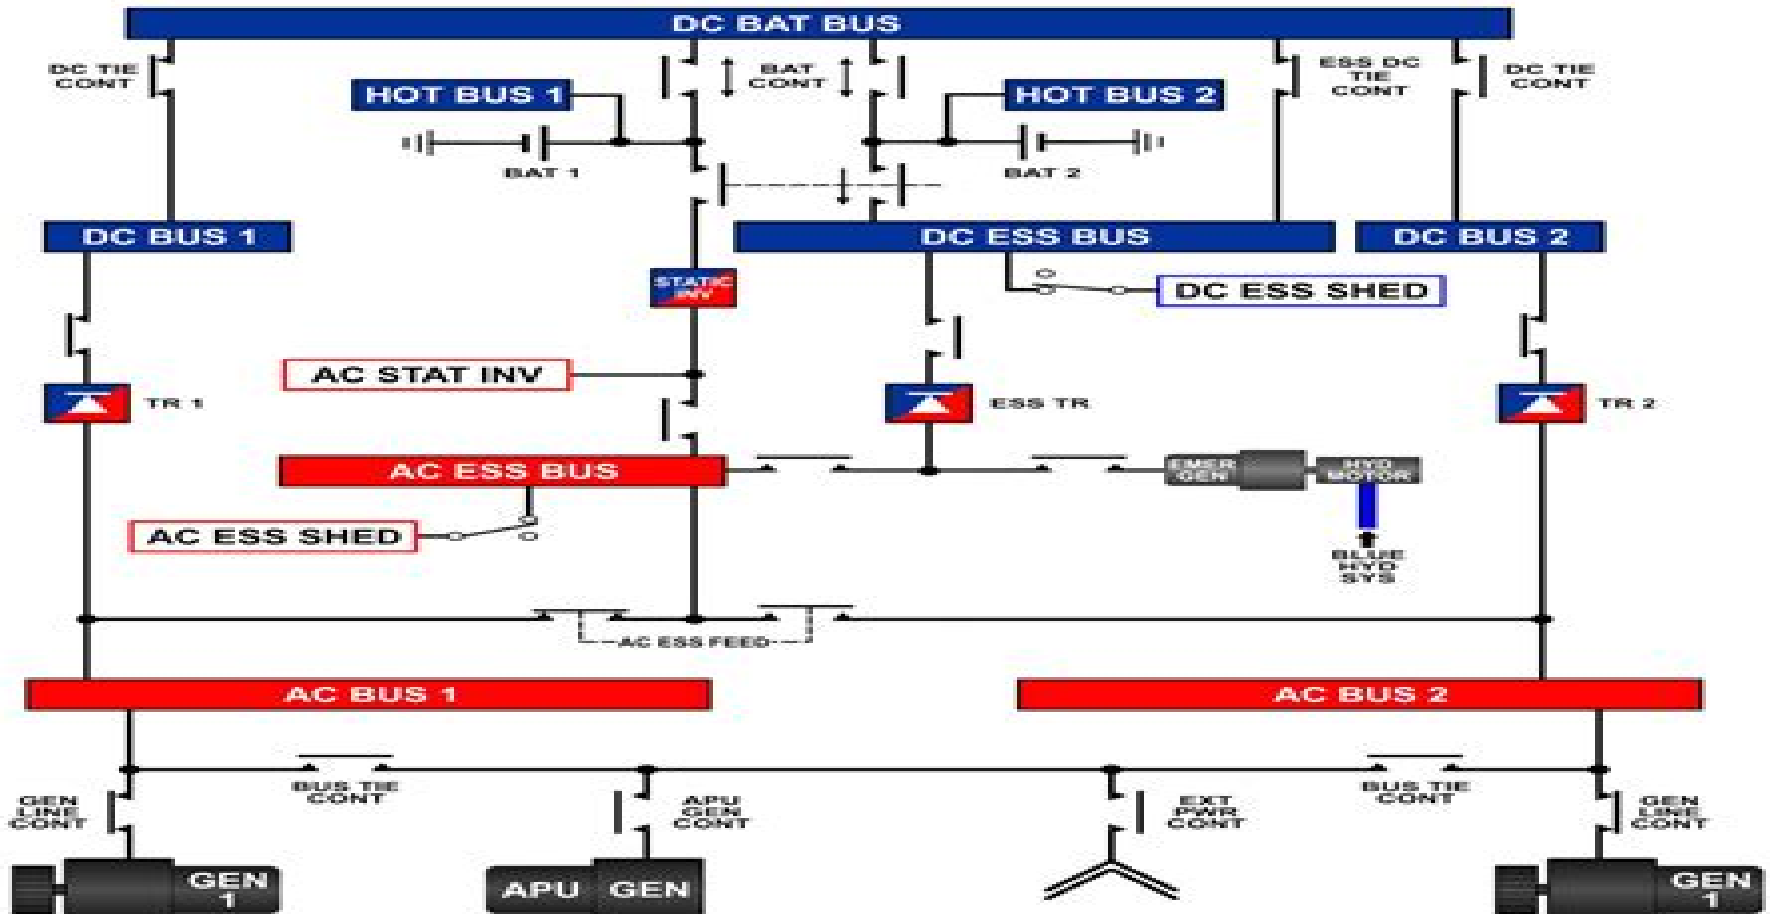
DC BAT BUS

DC TIE CONT

HOT BUS 1

BAT CONT

HOT BUS 2

ESS DC TIE CONT

DC TIE CONT

BAT 1

BAT 2

DC BUS 1

DC ESS BUS

DC BUS 2

STATIC INV

DC ESS SHED

AC STAT INV

TR 1

ESS TR

TR 2

AC ESS BUS

EMER GEN

HYD MOTOR

AC ESS SHED

BLUE HYD SYS

AC ESS FEED

AC BUS 1

AC BUS 2

GEN LINE CONT

BUS TIE CONT

APU GEN CONT

EXT PWR CONT

BUS TIE CONT

GEN LINE CONT

GEN 1

APU GEN

GEN 1